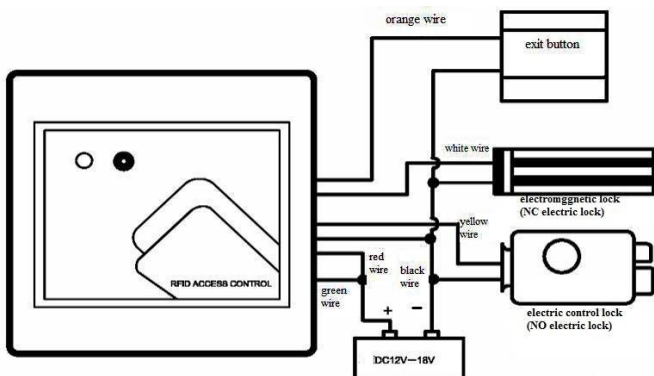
orange wire

exit button

white wire

electromggnetic lock
(NC electric lock)

yellow wire

RFID ACCESS CONTROL

red wire

black wire

green wire

electric control lock
(NO electric lock)

+

−

DC12V—18V